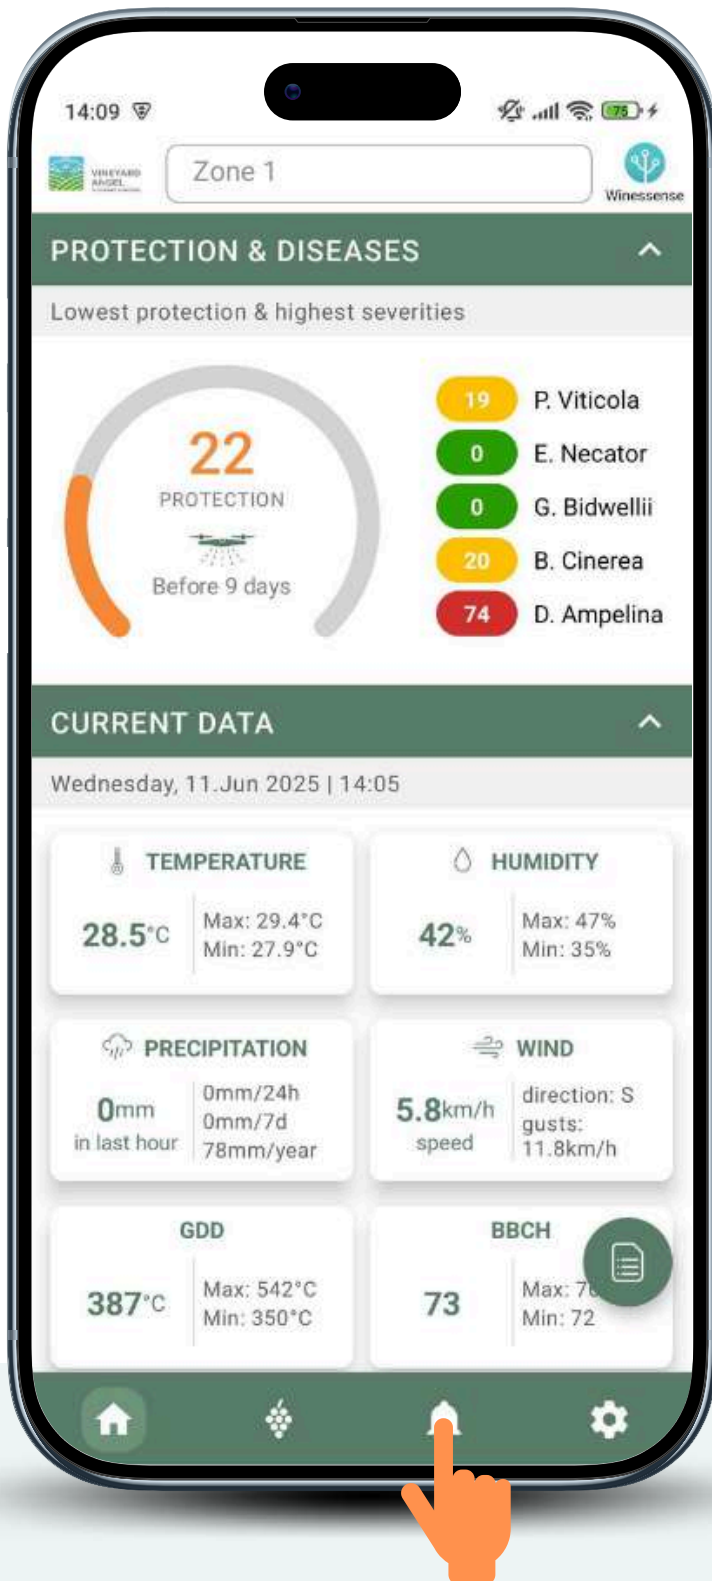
14:09

75

VINEYARD ANGEL

Zone 1

Winessense

PROTECTION & DISEASES

Lowest protection & highest severities

22
PROTECTION
Before 9 days

19 P. Viticola
0 E. Necator
0 G. Bidwellii
20 B. Cinerea
74 D. Ampelina

CURRENT DATA

Wednesday, 11.Jun 2025 | 14:05

TEMPERATURE
28.5°C
Max: 29.4°C
Min: 27.9°C

HUMIDITY
42%
Max: 47%
Min: 35%

PRECIPITATION
0mm
in last hour
0mm/24h
0mm/7d
78mm/year

WIND
5.8km/h
speed
direction: S
gusts:
11.8km/h

GDD
387°C
Max: 542°C
Min: 350°C

BBCH
73
Max: 7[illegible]
Min: 72